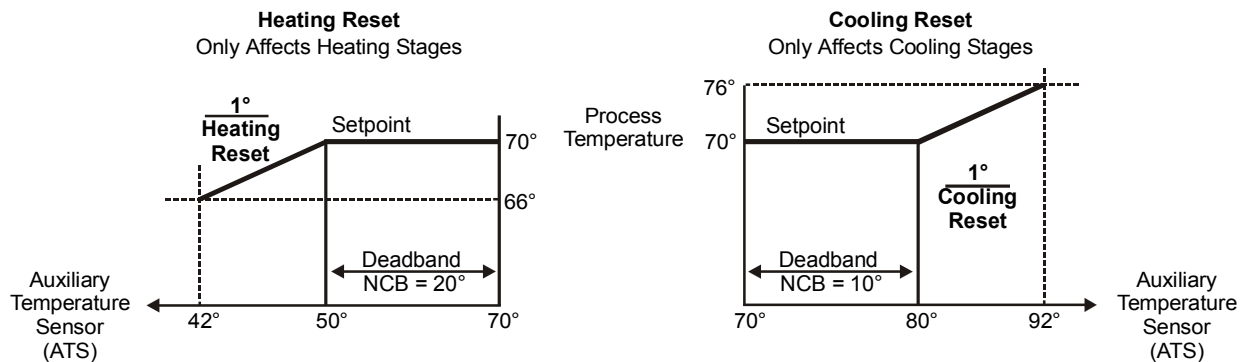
**Heating Reset**
Only Affects Heating Stages

$\frac{1°}{\text{Heating Reset}}$

Setpoint

70°

66°

Deadband
NCB = 20°

Auxiliary Temperature Sensor (ATS)

42°
50°
70°

Process Temperature

**Cooling Reset**
Only Affects Cooling Stages

76°

70°

Setpoint

$\frac{1°}{\text{Cooling Reset}}$

Deadband
NCB = 10°

70°
80°
92°

Auxiliary Temperature Sensor (ATS)